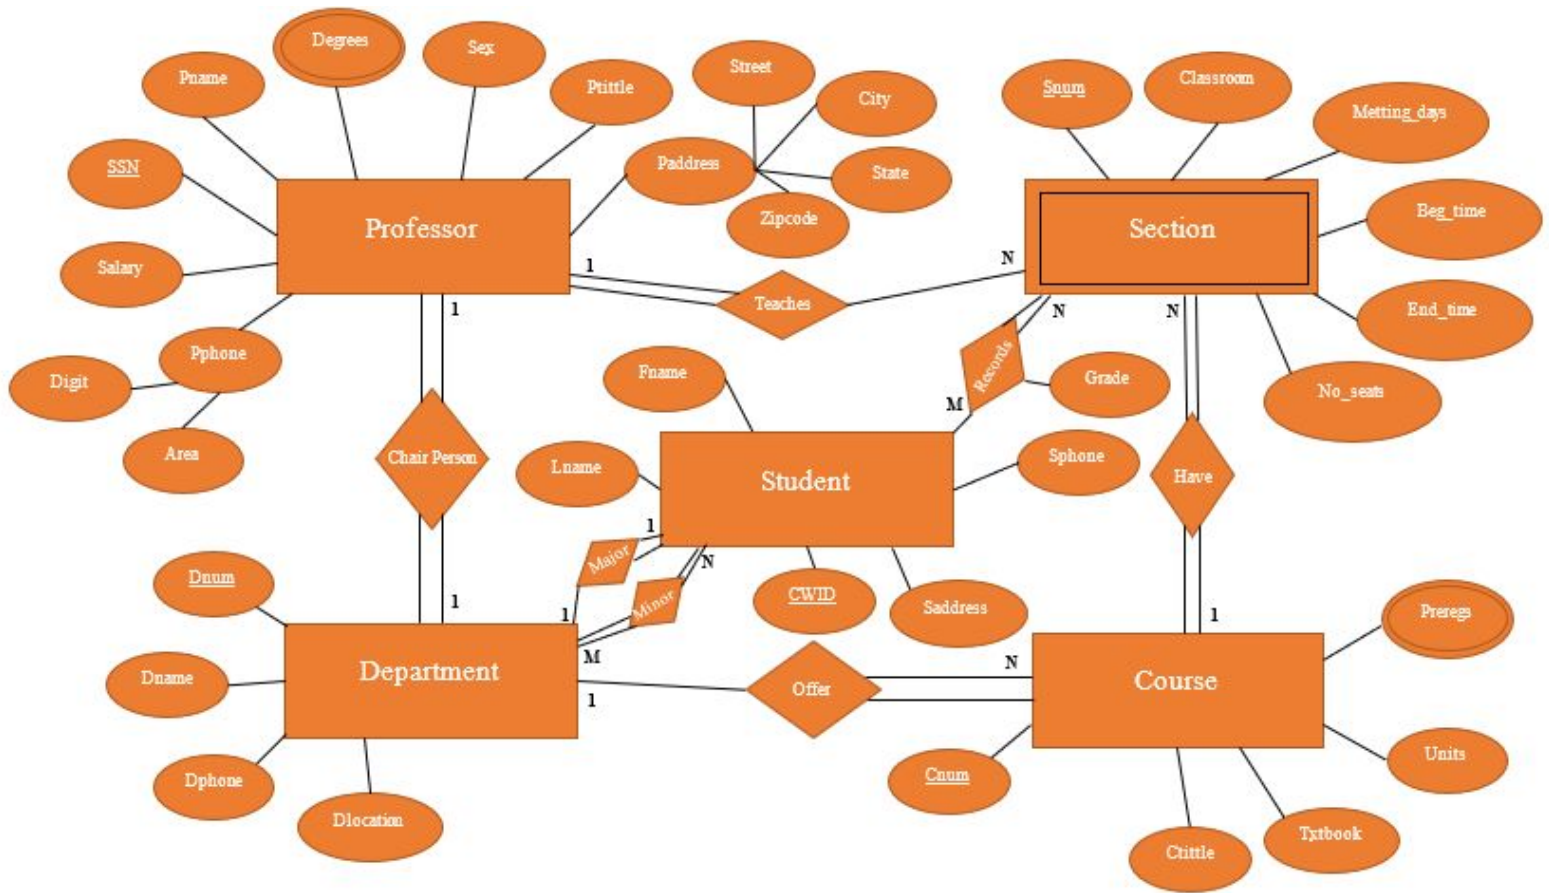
Pname
Degrees
Sex
Ptittle
Street
City
State
Zipcode
Paddress
SSN
Salary
Professor
Pphone
Digit
Area
Snum
Classroom
Metting_days
Beg_time
End_time
No_seats
Section
1
N
Teaches
1
N
N
Records
M
Grade
Fname
Lname
Student
Sphone
CWID
Saddress
Chair Person
Have
1
Major
1
N
Minor
1
M
Dnum
Dname
Department
Dphone
Dlocation
1
Offer
N
1
Course
Preregs
Units
Cnum
Ctittle
Txtbook